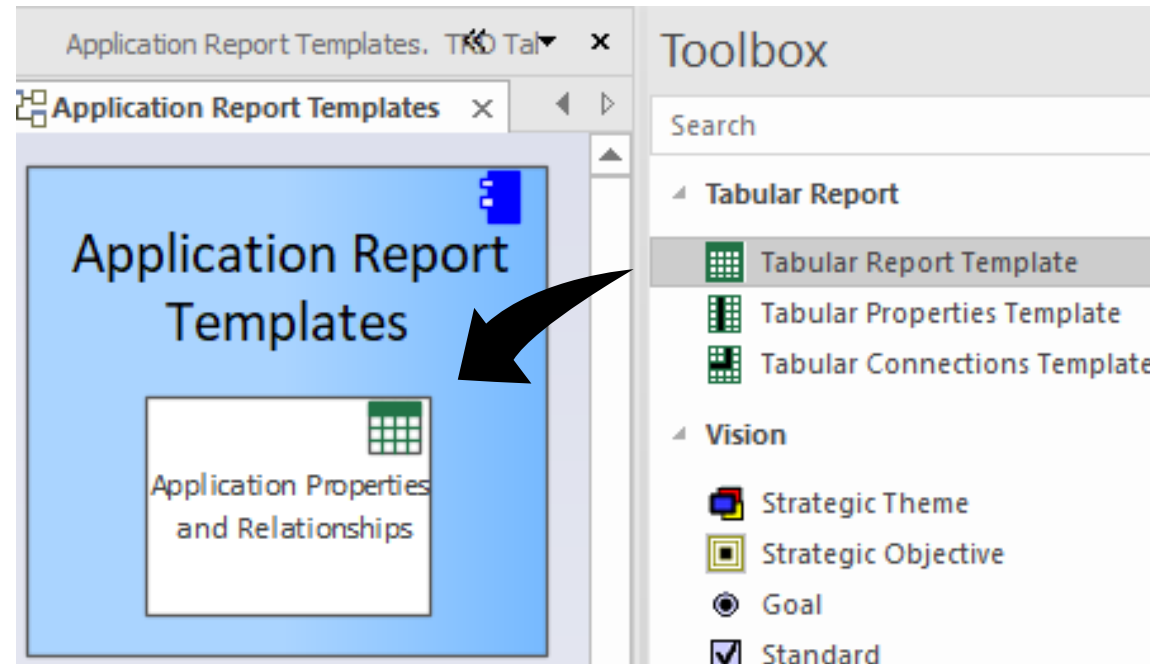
Application Report Templates. TKO Tal

Application Report Templates

Application Report Templates

Application Properties and Relationships

Toolbox

Search

Tabular Report

Tabular Report Template

Tabular Properties Template

Tabular Connections Template

Vision

Strategic Theme

Strategic Objective

Goal

Standard